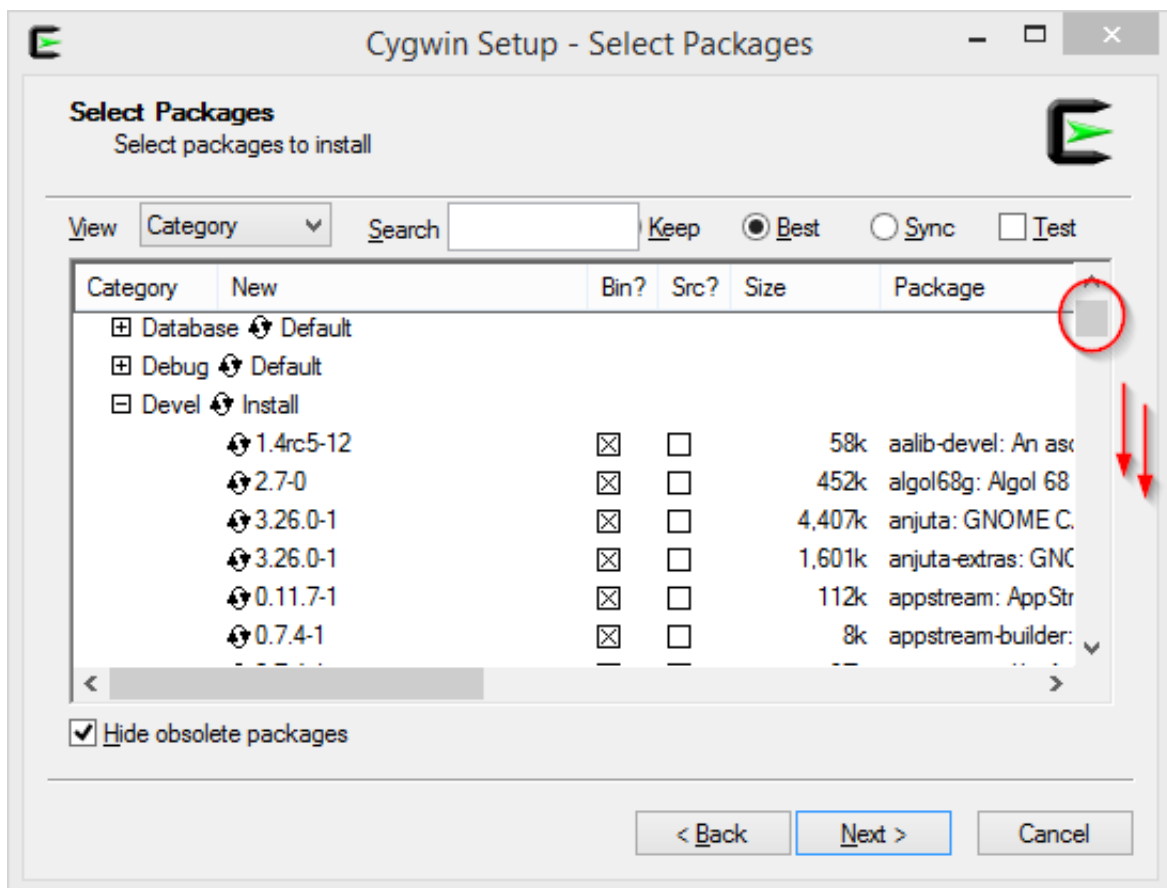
Cygwin Setup - Select Packages

Select Packages
Select packages to install

View Category Search Keep Best Sync Test

| Category | New | Bin? | Src? | Size | Package |
|---|---|---|---|---|---|
| ⊞ Database Default | | | | | |
| ⊞ Debug Default | | | | | |
| ⊟ Devel Install | | | | | |
| | 1.4rc5-12 | ☒ | ☐ | 58k | aalib-devel: An asc |
| | 2.7-0 | ☒ | ☐ | 452k | algol68g: Algol 68 |
| | 3.26.0-1 | ☒ | ☐ | 4,407k | anjuta: GNOME C. |
| | 3.26.0-1 | ☒ | ☐ | 1,601k | anjuta-extras: GNC |
| | 0.11.7-1 | ☒ | ☐ | 112k | appstream: AppStr |
| | 0.7.4-1 | ☒ | ☐ | 8k | appstream-builder: |

Hide obsolete packages

< Back Next > Cancel